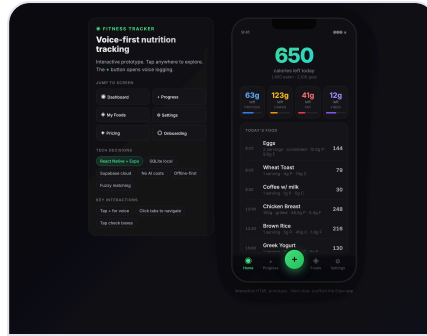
● FITNESS TRACKER

Voice-first nutrition tracking

Interactive prototype. Tap anywhere to explore. The + button opens voice logging

JUMP TO SCREEN

Dashboard

+ Progress

My Foods

Settings

Pricing

Onboarding

TECH DECISIONS

React Native + Expo

SQLite local

Supabase cloud

No AI costs

Offline-first

Fuzzy matching

KEY INTERACTIONS

Tap + for voice

Click tabs to navigate

Tap check boxes

9:41

650

calories left today

1,850 eaten · 2,500 goal

63g
left
protein

123g
left
carbs

41g
left
fat

12g
left
sugar

TODAY'S FOOD

Eggs
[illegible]
144

Wheat Toast
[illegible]
79

Coffee w/ milk
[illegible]
30

Chicken Breast
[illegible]
248

Brown Rice
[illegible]
216

Greek Yogurt
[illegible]
130

Home

Progress

+

Foods

Settings

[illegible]